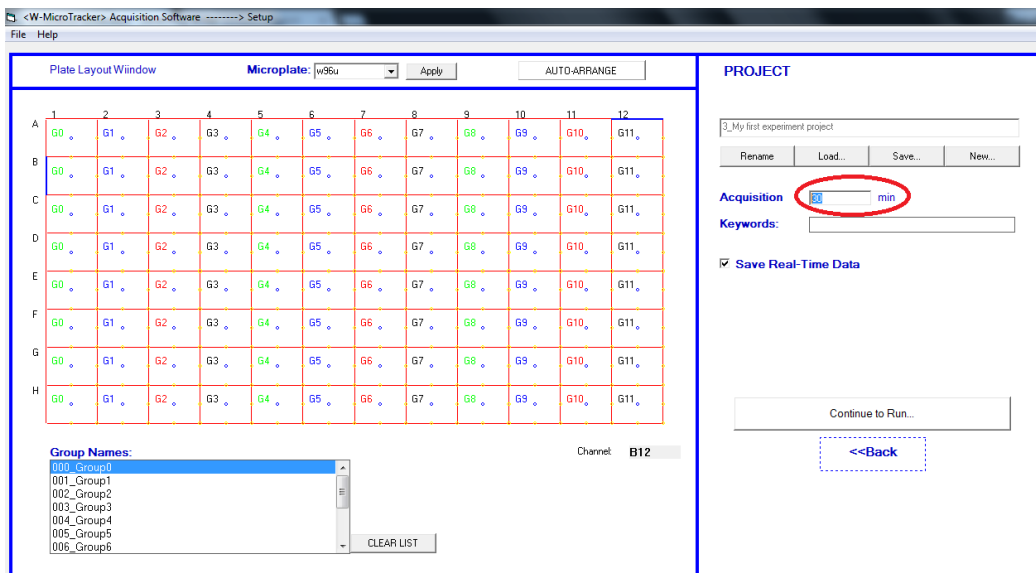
<W-MicroTracker> Acquisition Software --------> Setup

File Help

Plate Layout Wiindow

Microplate: w96u

Apply

AUTO-ARRANGE

|   | 1 | 2 | 3 | 4 | 5 | 6 | 7 | 8 | 9 | 10 | 11 | 12 |
|---|---|---|---|---|---|---|---|---|---|---|---|---|
| A | G0 | G1 | G2 | G3 | G4 | G5 | G6 | G7 | G8 | G9 | G10 | G11 |
| B | G0 | G1 | G2 | G3 | G4 | G5 | G6 | G7 | G8 | G9 | G10 | G11 |
| C | G0 | G1 | G2 | G3 | G4 | G5 | G6 | G7 | G8 | G9 | G10 | G11 |
| D | G0 | G1 | G2 | G3 | G4 | G5 | G6 | G7 | G8 | G9 | G10 | G11 |
| E | G0 | G1 | G2 | G3 | G4 | G5 | G6 | G7 | G8 | G9 | G10 | G11 |
| F | G0 | G1 | G2 | G3 | G4 | G5 | G6 | G7 | G8 | G9 | G10 | G11 |
| G | G0 | G1 | G2 | G3 | G4 | G5 | G6 | G7 | G8 | G9 | G10 | G11 |
| H | G0 | G1 | G2 | G3 | G4 | G5 | G6 | G7 | G8 | G9 | G10 | G11 |

Group Names:

000_Group0
001_Group1
002_Group2
003_Group3
004_Group4
005_Group5
006_Group6

CLEAR LIST

Channel: B12

PROJECT

3_My first experiment project

Rename Load... Save... New...

Acquisition 30 min

Keywords:

Save Real-Time Data

Continue to Run...

<<Back